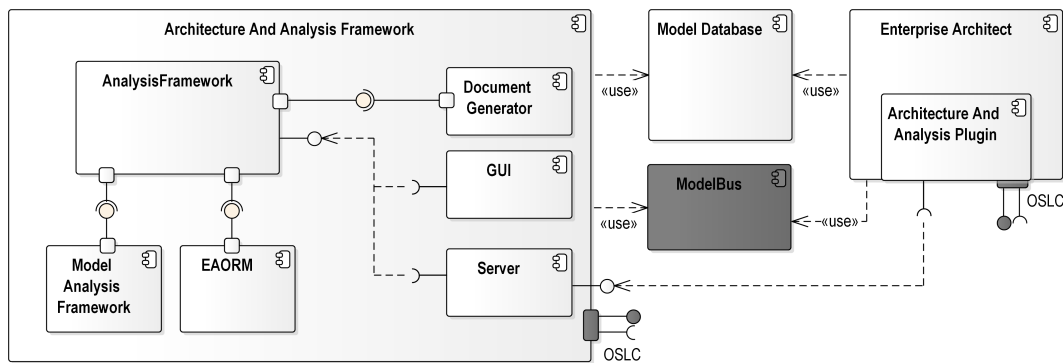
Architecture And Analysis Framework

AnalysisFramework

Document Generator

GUI

Server

Model Analysis Framework

EAORM

OSLC

Model Database

«use»

«use»

ModelBus

«use»

«use»

Enterprise Architect

Architecture And Analysis Plugin

OSLC